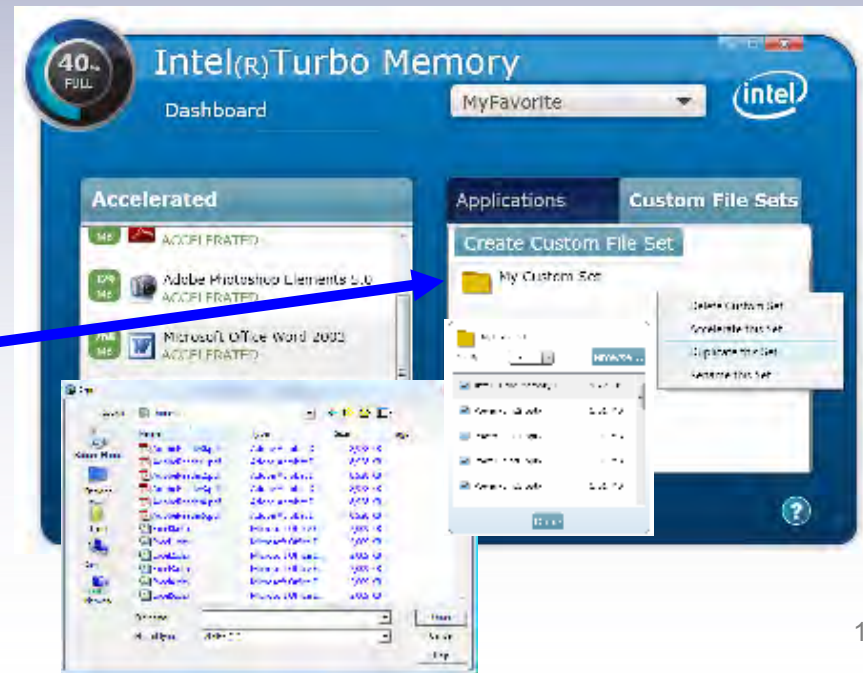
40% FULL

Intel(R)Turbo Memory

Dashboard

MyFavorite

intel

Accelerated

ACCELERATED

Adobe Photoshop Elements 5.0
ACCELERATED

Microsoft Office Word 2003
ACCELERATED

Applications

Custom File Sets

Create Custom File Set

My Custom Set

Delete Custom Set
Accelerate this Set
Duplicate this Set
Rename this Set

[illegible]

Open

File name:

Files of type:

Open

Cancel

Help

?

1